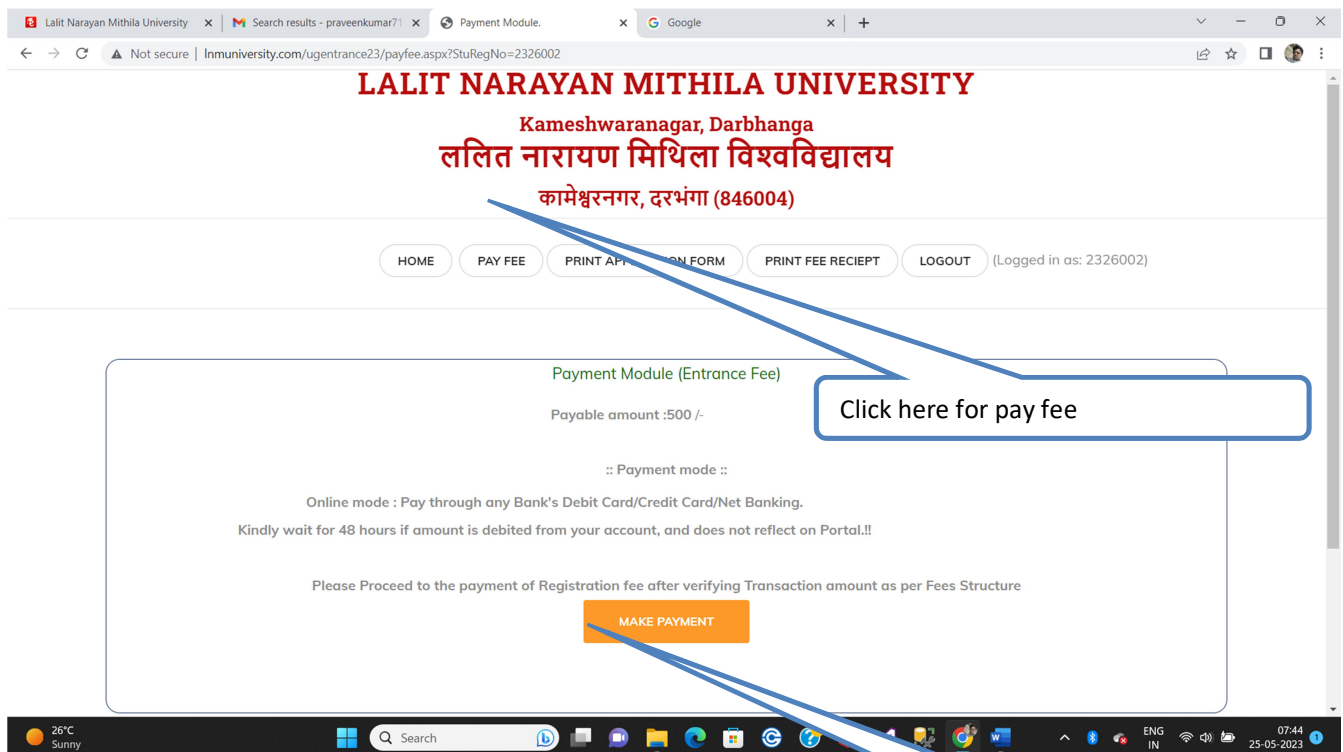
Lalit Narayan Mithila University ×
Search results - praveenkumar71 ×
Payment Module. ×
Google ×

Not secure | lnmuniversity.com/ugentrance23/payfee.aspx?StuRegNo=2326002

LALIT NARAYAN MITHILA UNIVERSITY

Kameshwaranagar, Darbhanga

ललित नारायण मिथिला विश्वविद्यालय

कामेश्वरनगर, दरभंगा (846004)

HOME | PAY FEE | PRINT AP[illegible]ON FORM | PRINT FEE RECIEPT | LOGOUT (Logged in as: 2326002)

Payment Module (Entrance Fee)

Payable amount :500 /-

Click here for pay fee

:: Payment mode ::

Online mode : Pay through any Bank's Debit Card/Credit Card/Net Banking.

Kindly wait for 48 hours if amount is debited from your account, and does not reflect on Portal.!!

Please Proceed to the payment of Registration fee after verifying Transaction amount as per Fees Structure

MAKE PAYMENT

26°C Sunny

Search

ENG IN

07:44 25-05-2023